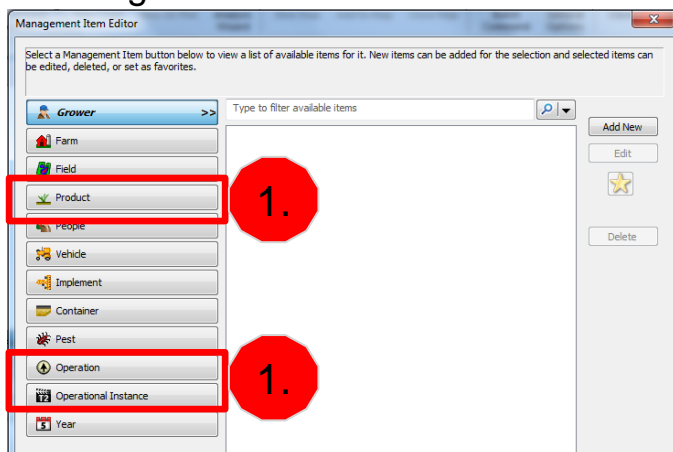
Management Item Editor

Select a Management Item button below to view a list of available items for it. New items can be added for the selection and selected items can be edited, deleted, or set as favorites.

Grower >>

Farm

Field

Product

People

Vehicle

Implement

Container

Pest

Operation

Operational Instance

Year

Type to filter available items

Add New

Edit

Delete

1.

1.